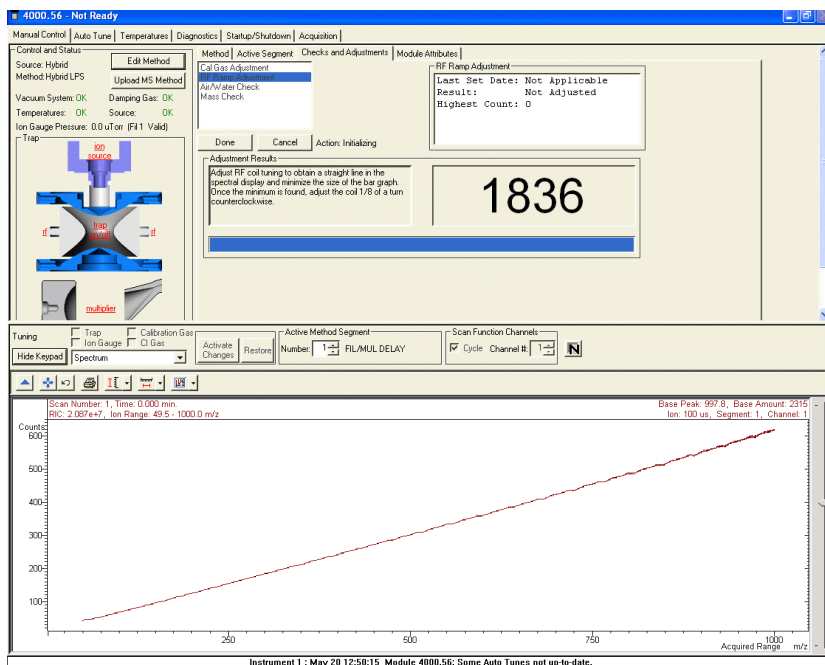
4000.56 - Not Ready

Manual Control | Auto Tune | Temperatures | Diagnostics | Startup/Shutdown | Acquisition

Control and Status
Source: Hybrid
Method: Hybrid LPS
Edit Method
Upload MS Method
Vacuum System: OK
Damping Gas: OK
Temperatures: OK
Source: OK
Ion Gauge Pressure: 0.0 uTorr (Fil 1 Valid)
Trap
ion source
rf
trap
rf
multiplier

Method | Active Segment | Checks and Adjustments | Module Attributes
Cal Gas Adjustment
RF Ramp Adjustment
Air/Water Check
Mass Check
RF Ramp Adjustment
Last Set Date: Not Applicable
Result: Not Adjusted
Highest Count: 0
Done
Cancel
Action: Initializing
Adjustment Results
Adjust RF coil tuning to obtain a straight line in the spectral display and minimize the size of the bar graph. Once the minimum is found, adjust the coil 1/8 of a turn counterclockwise.
1836

Tuning
Trap
Ion Gauge
Calibration Gas
CI Gas
Hide Keypad
Spectrum
Activate Changes
Restore
Active Method Segment
Number: 1
FIL/MUL DELAY
Scan Function Channels
Cycle
Channel #: 1
N

Scan Number: 1, Time: 0.000 min.
RIC: 2.087e+7, Ion Range: 49.5 - 1000.0 m/z
Base Peak: 997.8, Base Amount: 2315
Ion: 100 us, Segment: 1, Channel: 1
Counts
600
500
400
300
200
100
250
500
750
1000
Acquired Range
m/z

Instrument 1 : May 20 12:50:15 Module 4000.56: Some Auto Tunes not up-to-date.